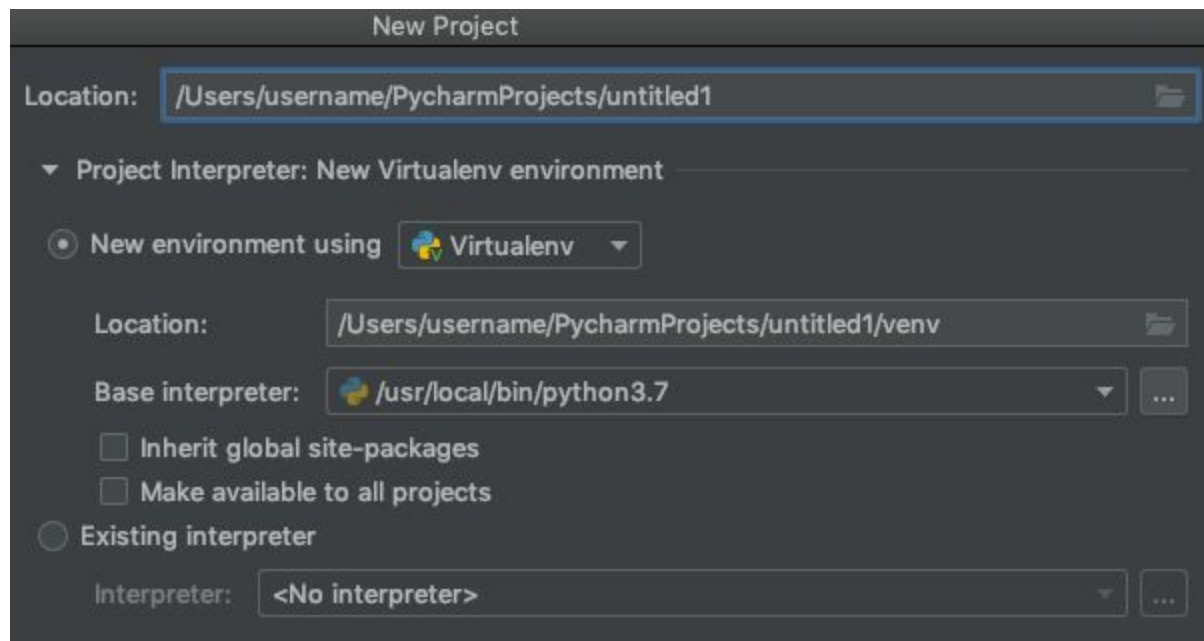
New Project

Location: /Users/username/PycharmProjects/untitled1

Project Interpreter: New Virtualenv environment

New environment using Virtualenv

Location: /Users/username/PycharmProjects/untitled1/venv

Base interpreter: /usr/local/bin/python3.7 ...

Inherit global site-packages

Make available to all projects

Existing interpreter

Interpreter: <No interpreter> ...